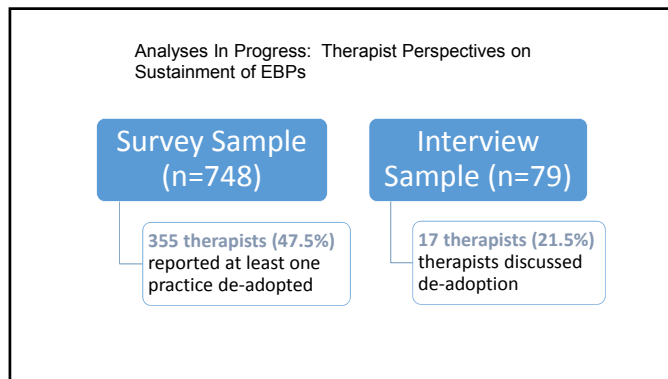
Analyses In Progress: Therapist Perspectives on Sustainment of EBPs

Survey Sample (n=748)

355 therapists (47.5%) reported at least one practice de-adopted

Interview Sample (n=79)

17 therapists (21.5%) therapists discussed de-adoption